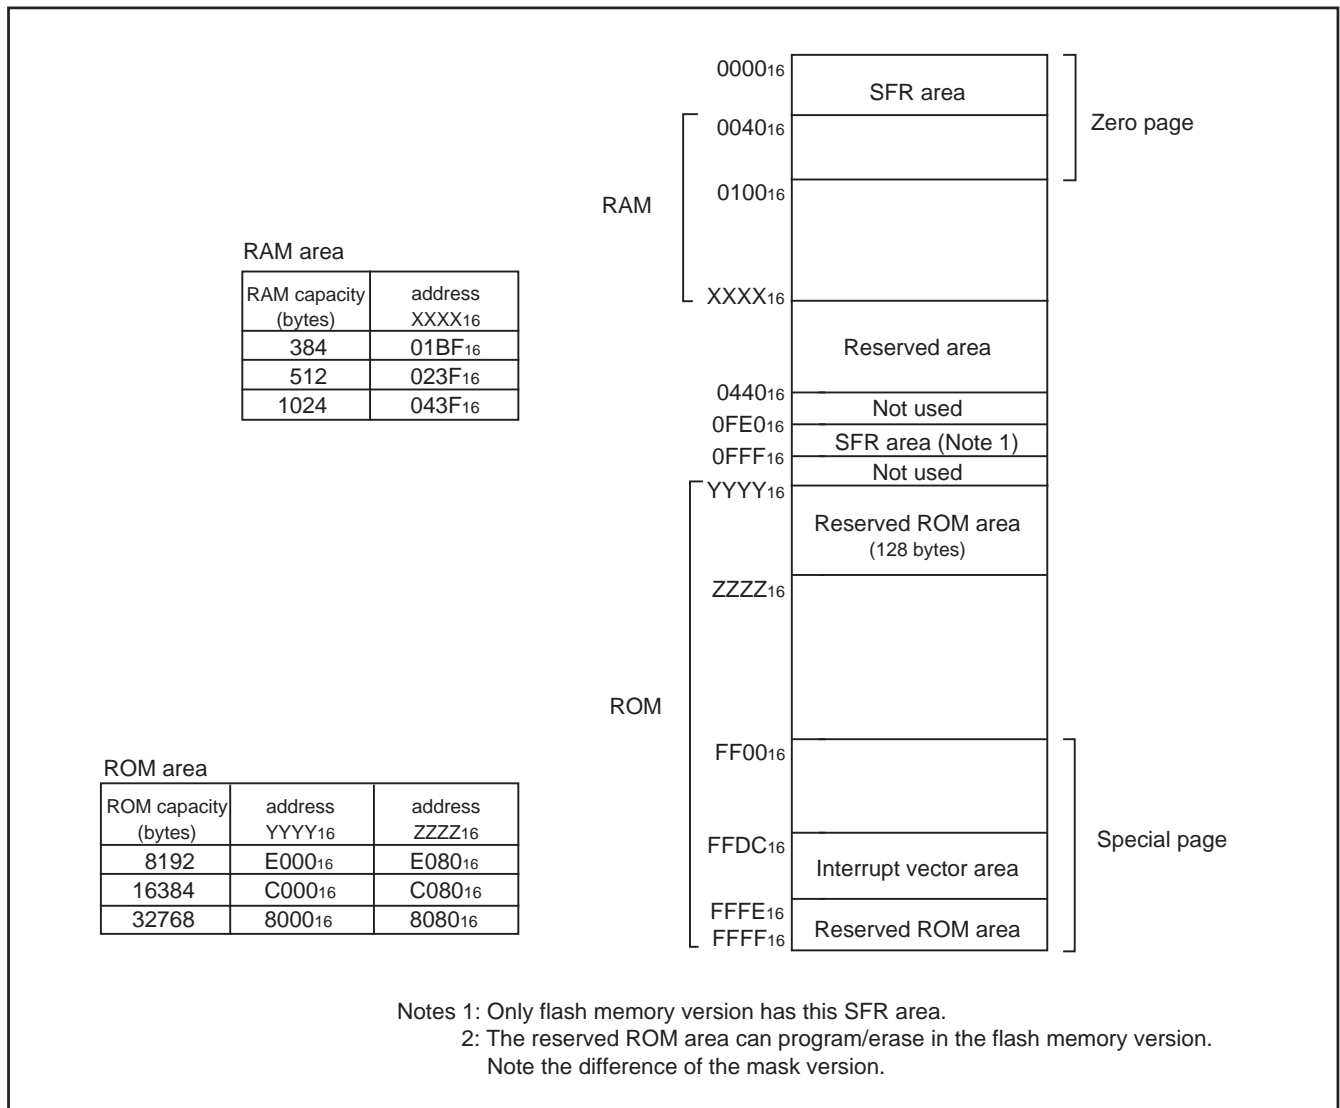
RAM area

| RAM capacity (bytes) | address $XXXX_{16}$ |
|---|---|
| 384 | $01BF_{16}$ |
| 512 | $023F_{16}$ |
| 1024 | $043F_{16}$ |

ROM area

| ROM capacity (bytes) | address $YYYY_{16}$ | address $ZZZZ_{16}$ |
|---|---|---|
| 8192 | $E000_{16}$ | $E080_{16}$ |
| 16384 | $C000_{16}$ | $C080_{16}$ |
| 32768 | $8000_{16}$ | $8080_{16}$ |

$0000_{16}$
SFR area
Zero page
$0040_{16}$
RAM
$0100_{16}$
$XXXX_{16}$
Reserved area
$0440_{16}$
Not used
$0FE0_{16}$
SFR area (Note 1)
$0FFF_{16}$
Not used
$YYYY_{16}$
Reserved ROM area
(128 bytes)
$ZZZZ_{16}$
ROM
$FF00_{16}$
$FFDC_{16}$
Interrupt vector area
Special page
$FFFE_{16}$
$FFFF_{16}$
Reserved ROM area

Notes 1: Only flash memory version has this SFR area.
2: The reserved ROM area can program/erase in the flash memory version. Note the difference of the mask version.